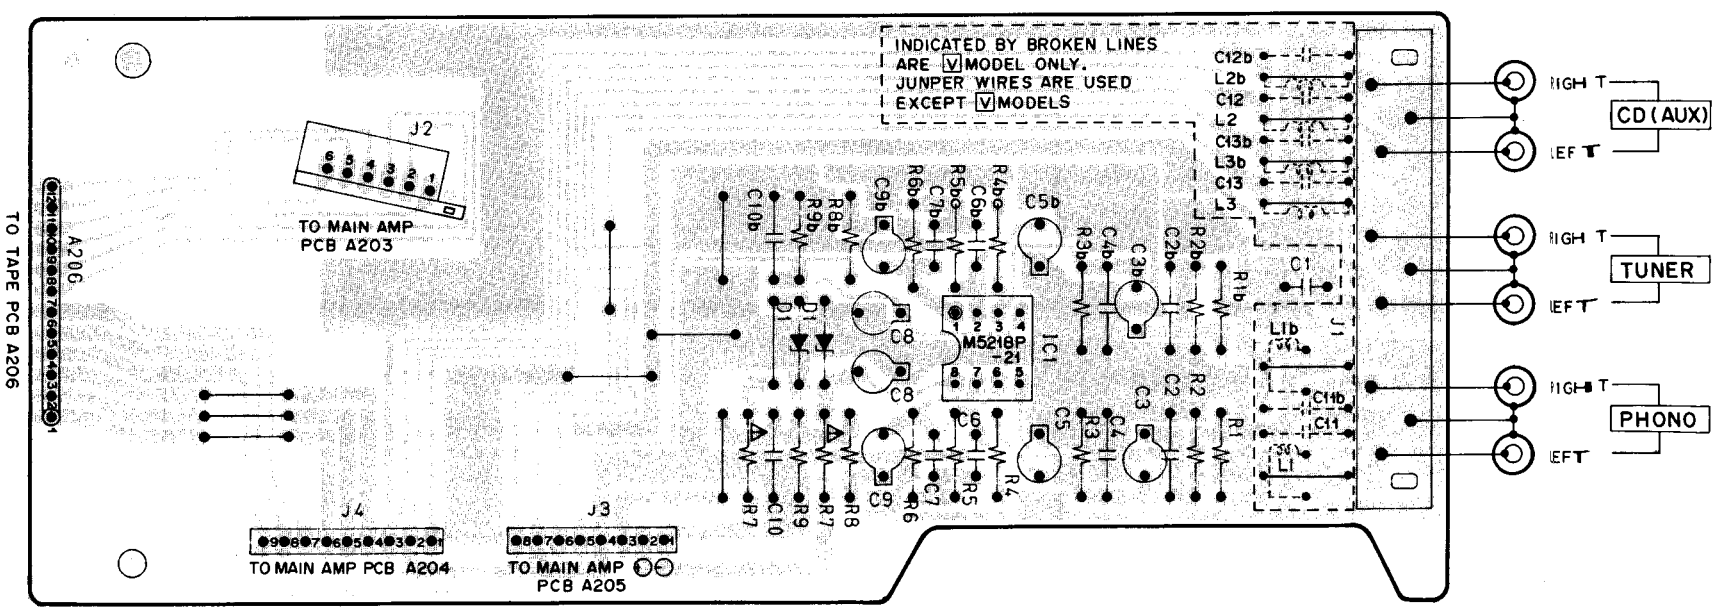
INDICATED BY BROKEN LINES ARE V MODEL ONLY. JUNPER WIRES ARE USED EXCEPT V MODELS

C12b
L2b
C12
L2
C13b
L3b
C13
L3

RIGHT
LEFT
CD(AUX)
RIGHT
LEFT
TUNER
RIGHT
LEFT
PHONO

J2
6 5 4 3 2 1
TO MAIN AMP PCB A203

TO TAPE PCB A206
A206
12 11 10 9 8 7 6 5 4 3 2 1

C10b R9b R8b C9b R6b C7b R5b C6b R4b C5b
R3b C4b C3b C2b R2b R1b C1
J1
L1b C11b C11 L1
D1 D1 C8 C8
1 2 3 4
M5218P -21
8 7 6 5
IC1
C5 R3 C4 C3 C2 R2 R1
C6
R7 C10 R9 R7 R8 C9 R6 C7 R5 R4

J4
9 8 7 6 5 4 3 2 1
TO MAIN AMP PCB A204
J3
8 7 6 5 4 3 2 1
TO MAIN AMP PCB A205